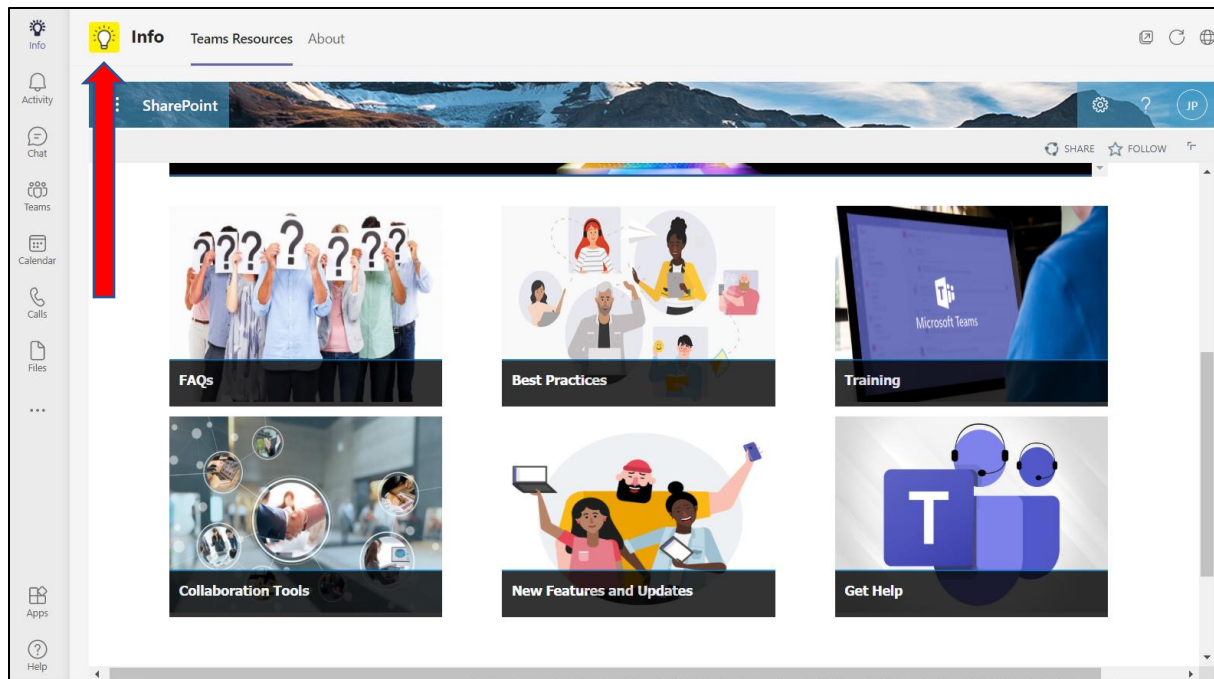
Info
Activity
Chat
Teams
Calendar
Calls
Files
...
Apps
Help

Info Teams Resources About

SharePoint

JP

SHARE FOLLOW

Microsoft Teams

FAQs

Best Practices

Training

Collaboration Tools

New Features and Updates

Get Help